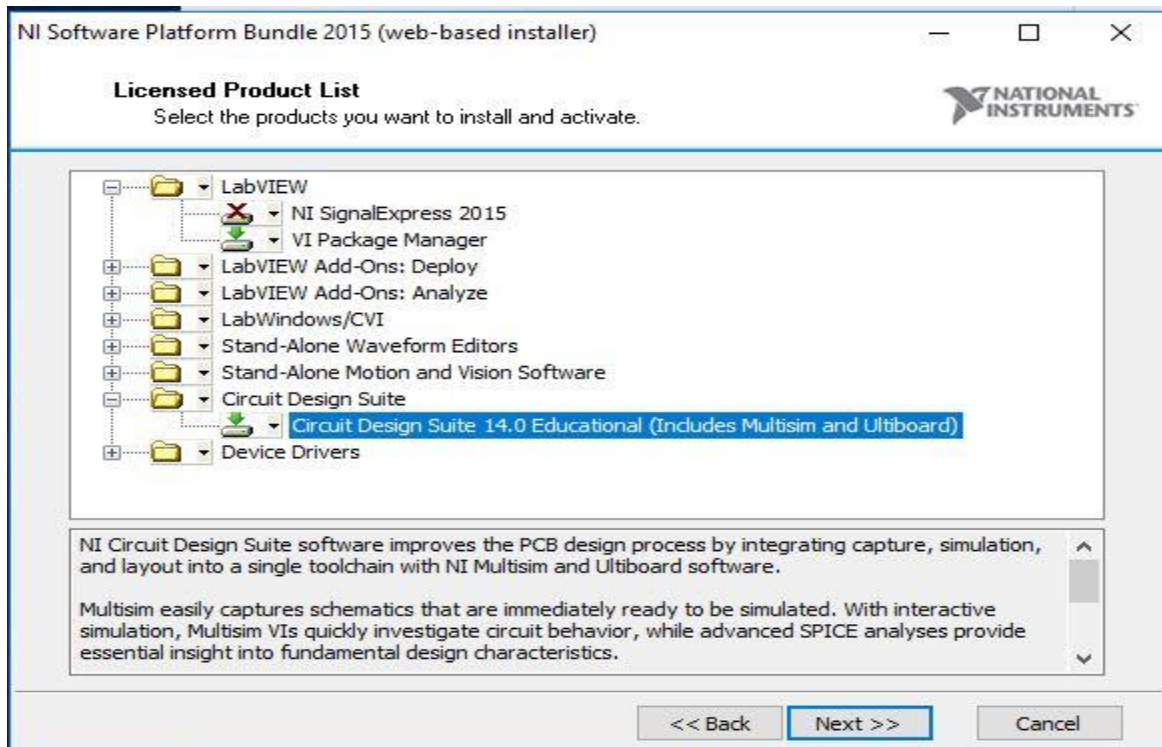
NI Software Platform Bundle 2015 (web-based installer)

Licensed Product List
Select the products you want to install and activate.

NATIONAL INSTRUMENTS

LabVIEW
NI SignalExpress 2015
VI Package Manager
LabVIEW Add-Ons: Deploy
LabVIEW Add-Ons: Analyze
LabWindows/CVI
Stand-Alone Waveform Editors
Stand-Alone Motion and Vision Software
Circuit Design Suite
Circuit Design Suite 14.0 Educational (Includes Multisim and Ultiboard)
Device Drivers

NI Circuit Design Suite software improves the PCB design process by integrating capture, simulation, and layout into a single toolchain with NI Multisim and Ultiboard software.

Multisim easily captures schematics that are immediately ready to be simulated. With interactive simulation, Multisim VIs quickly investigate circuit behavior, while advanced SPICE analyses provide essential insight into fundamental design characteristics.

<< Back
Next >>
Cancel